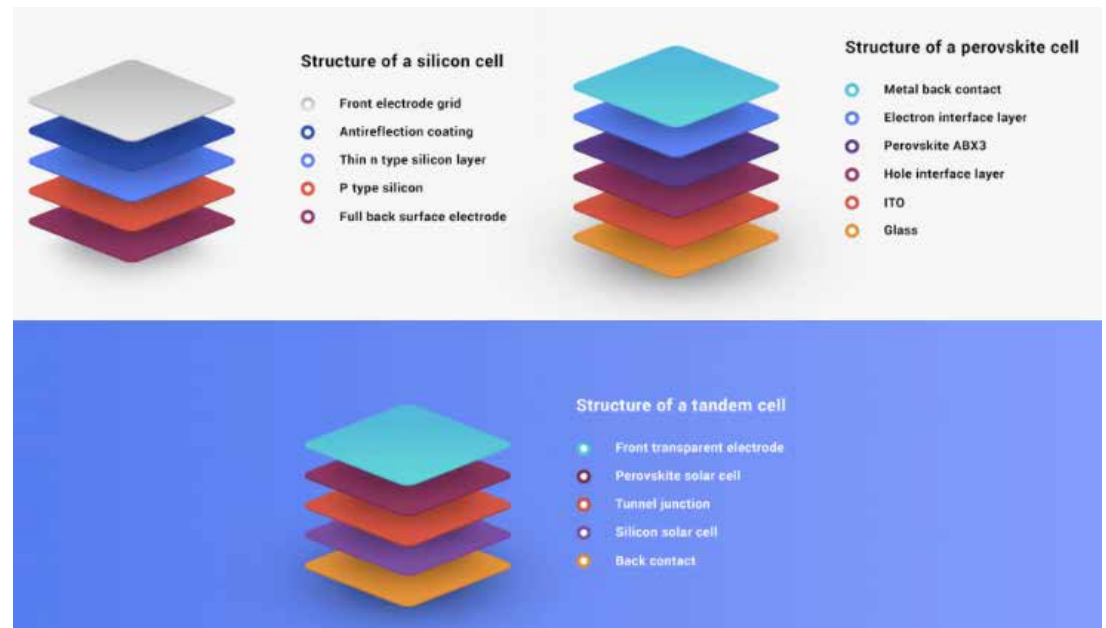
Structure of a silicon cell

Front electrode grid
Antireflection coating
Thin n type silicon layer
P type silicon
Full back surface electrode

Structure of a perovskite cell

Metal back contact
Electron interface layer
Perovskite ABX3
Hole interface layer
ITO
Glass

Structure of a tandem cell

Front transparent electrode
Perovskite solar cell
Tunnel junction
Silicon solar cell
Back contact